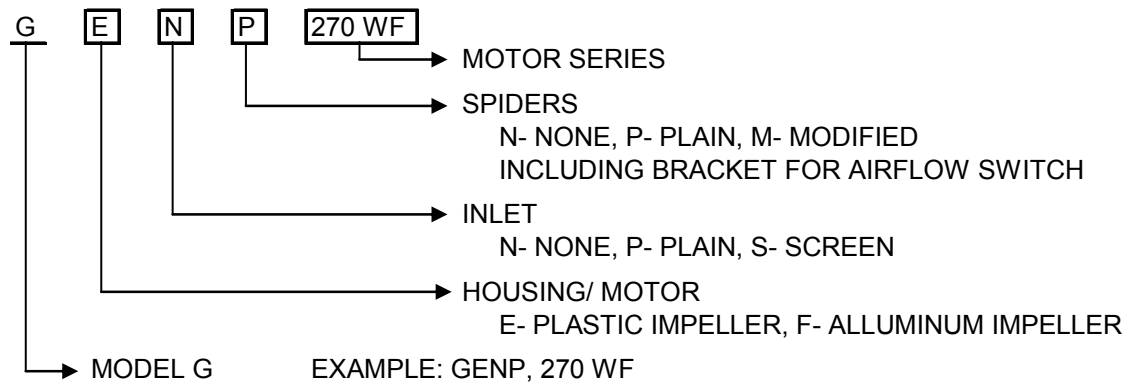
G E N P 270 WF

MOTOR SERIES

SPIDERS
N- NONE, P- PLAIN, M- MODIFIED
INCLUDING BRACKET FOR AIRFLOW SWITCH

INLET
N- NONE, P- PLAIN, S- SCREEN

HOUSING/ MOTOR
E- PLASTIC IMPELLER, F- ALLUMINUM IMPELLER

MODEL G EXAMPLE: GENP, 270 WF